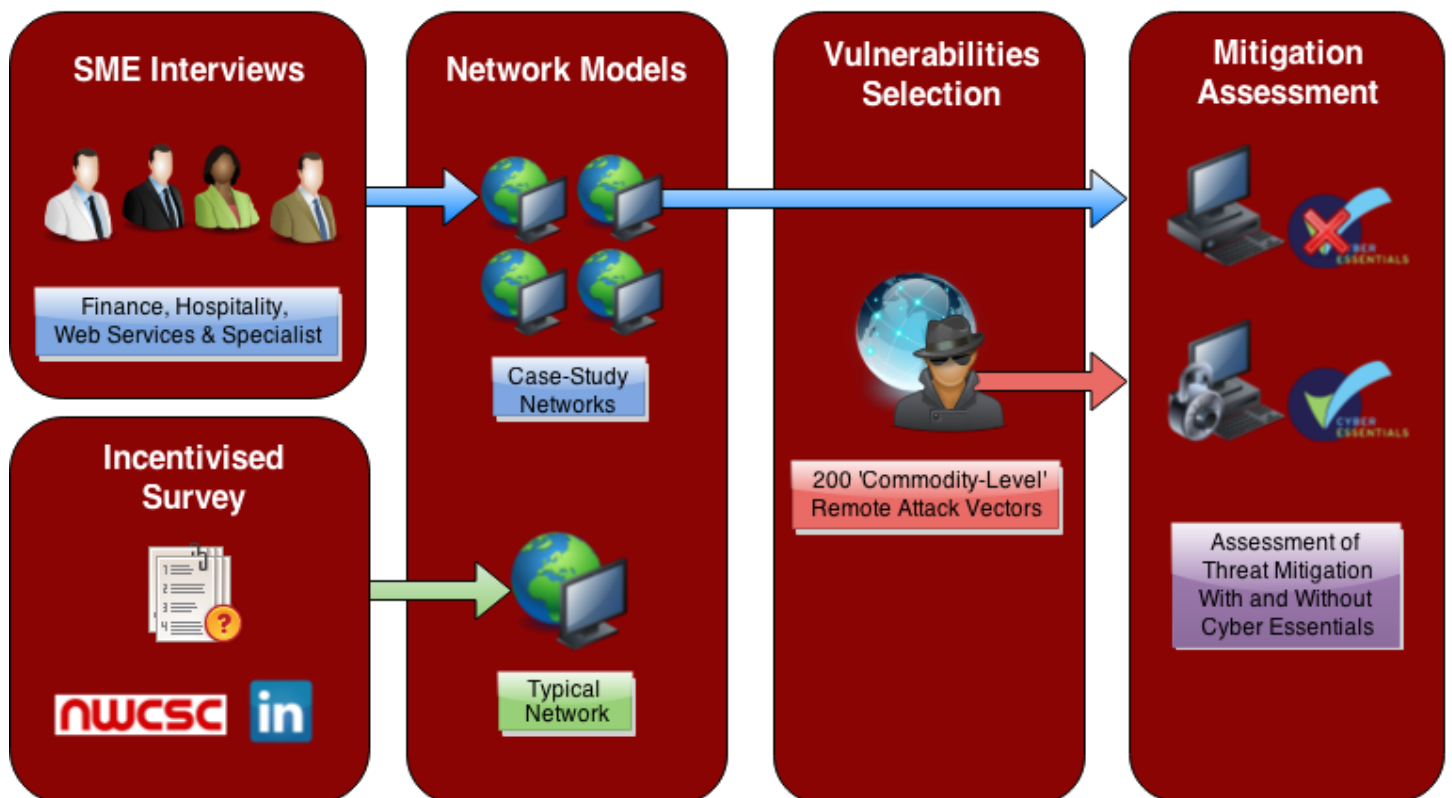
SME Interviews

Finance, Hospitality, Web Services & Specialist

Incentivised Survey

1
2
3
4
?

NWCSC

in

Network Models

Case-Study Networks

Typical Network

Vulnerabilities Selection

200 'Commodity-Level' Remote Attack Vectors

Mitigation Assessment

CYBER ESSENTIALS

CYBER ESSENTIALS

Assessment of Threat Mitigation With and Without Cyber Essentials